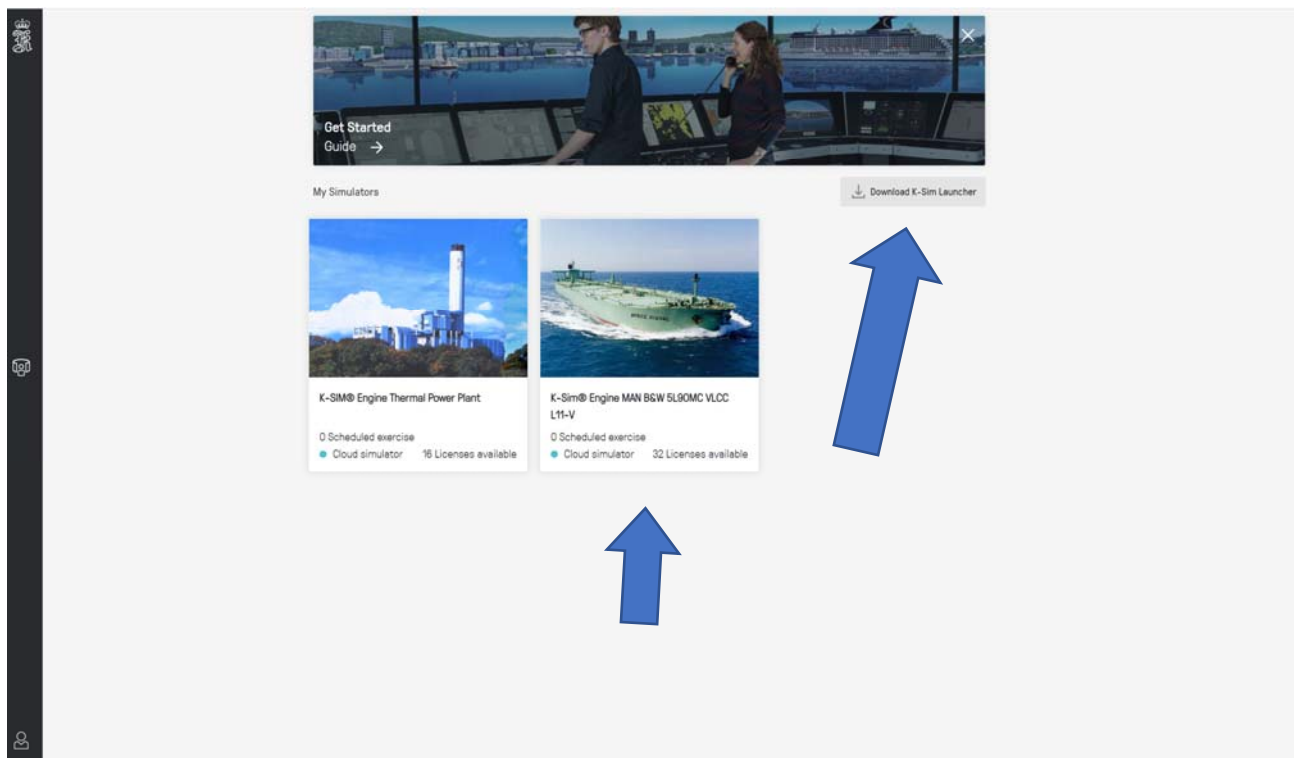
Get Started
Guide →

My Simulators

Download K-Sim Launcher

K-SIM® Engine Thermal Power Plant

0 Scheduled exercise
Cloud simulator 16 Licenses available

K-Sim® Engine MAN B&W 5L90MC VLCC L11-V

0 Scheduled exercise
Cloud simulator 32 Licenses available